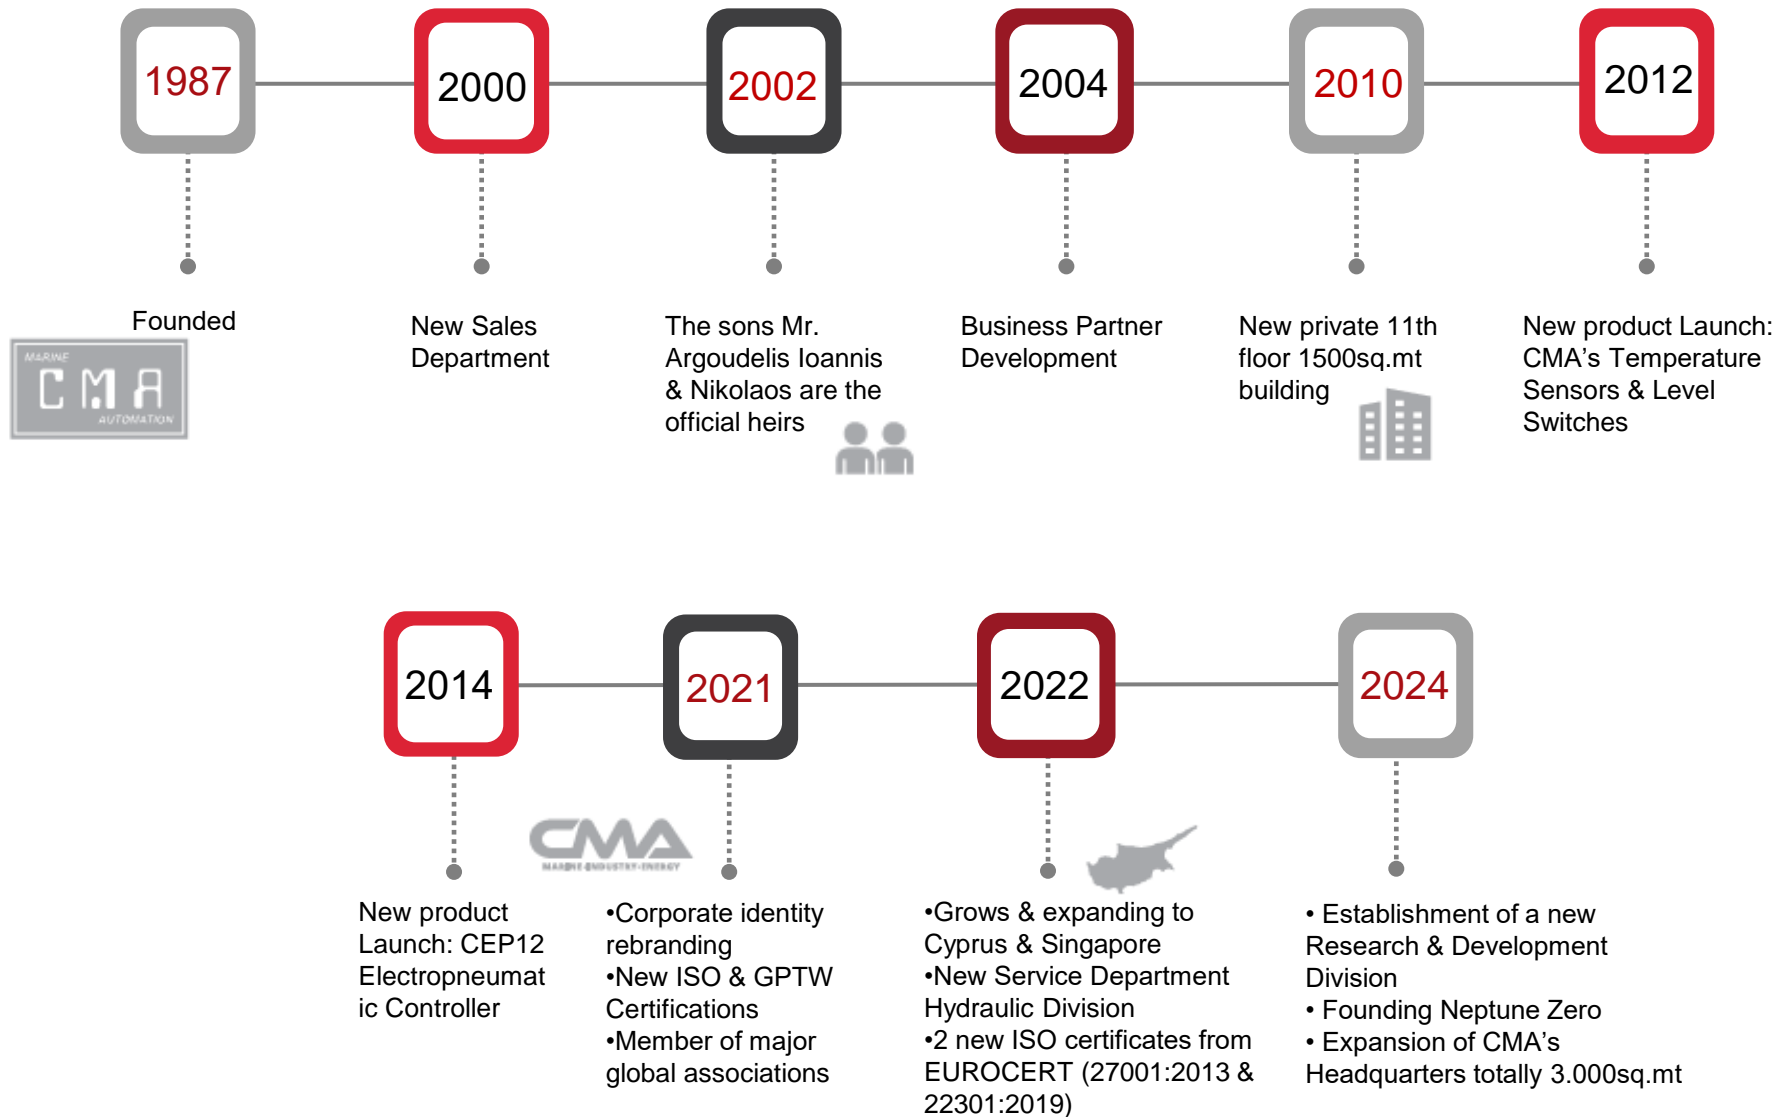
1987

Founded

MARINE
CMA
AUTOMATION

2000

New Sales Department

2002

The sons Mr. Argoudelis Ioannis & Nikolaos are the official heirs

2004

Business Partner Development

2010

New private 11th floor 1500sq.mt building

2012

New product Launch: CMA’s Temperature Sensors & Level Switches

2014

New product Launch: CEP12 Electropneumatic Controller

CMA
MARINE-INDUSTRY-ENERGY

2021

•Corporate identity rebranding
•New ISO & GPTW Certifications
•Member of major global associations

2022

•Grows & expanding to Cyprus & Singapore
•New Service Department Hydraulic Division
•2 new ISO certificates from EUROCERT (27001:2013 & 22301:2019)

2024

• Establishment of a new Research & Development Division
• Founding Neptune Zero
• Expansion of CMA’s Headquarters totally 3.000sq.mt